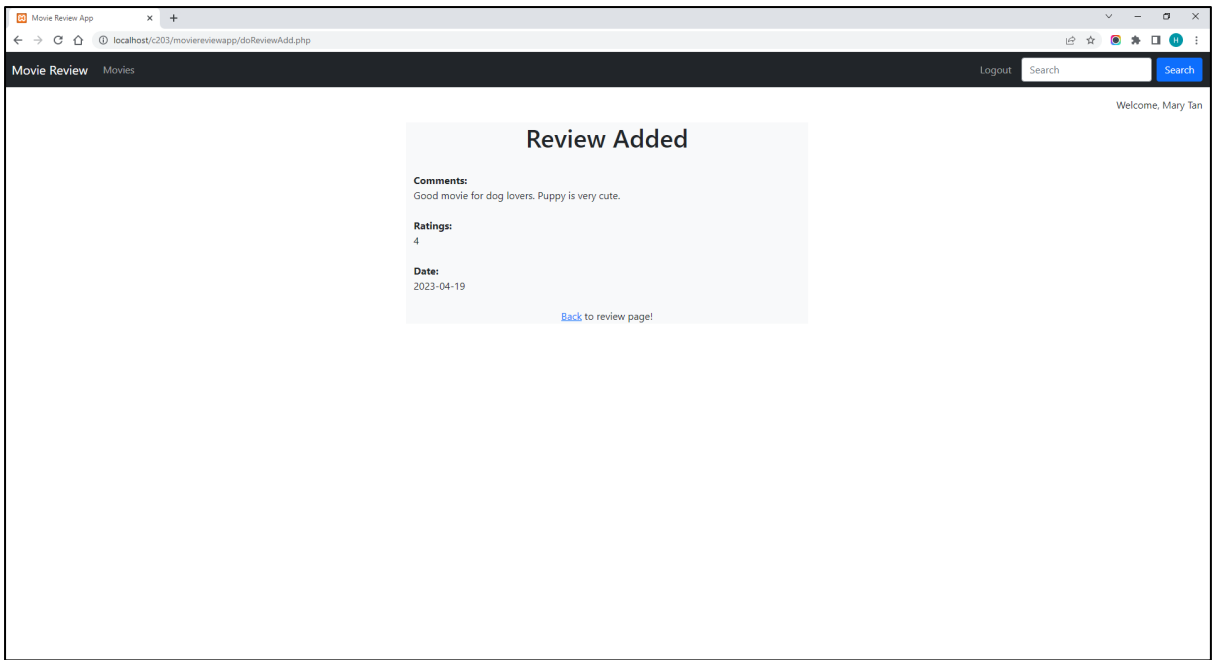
Movie Review App

localhost/c203/moviereviewapp/doReviewAdd.php

Movie Review Movies

Logout Search Search

Welcome, Mary Tan

Review Added

Comments:
Good movie for dog lovers. Puppy is very cute.

Ratings:
4

Date:
2023-04-19

Back to review page!